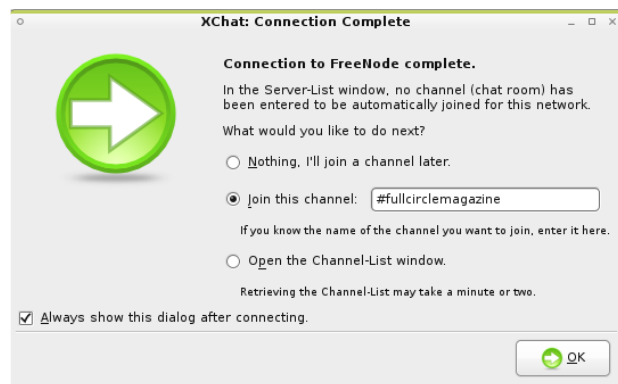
XChat: Connection Complete

Connection to FreeNode complete.

In the Server-List window, no channel (chat room) has been entered to be automatically joined for this network.

What would you like to do next?

Nothing, I'll join a channel later.

Join this channel: #fullcirclemagazine

If you know the name of the channel you want to join, enter it here.

Open the Channel-List window.

Retrieving the Channel-List may take a minute or two.

Always show this dialog after connecting.

OK